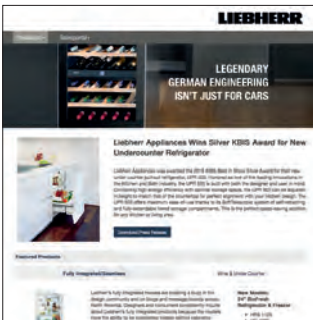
LIEBHERR

LEGENDARY GERMAN ENGINEERING ISN'T JUST FOR CARS

Liebherr Appliances Wins Silver KBIS Award for New Undercounter Refrigerator

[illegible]

Download Press Release

Featured Products

Fully Integrated Seamless

Wine & Undercounter

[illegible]

New Models: 24" Built-in Refrigerator & Freezer

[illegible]